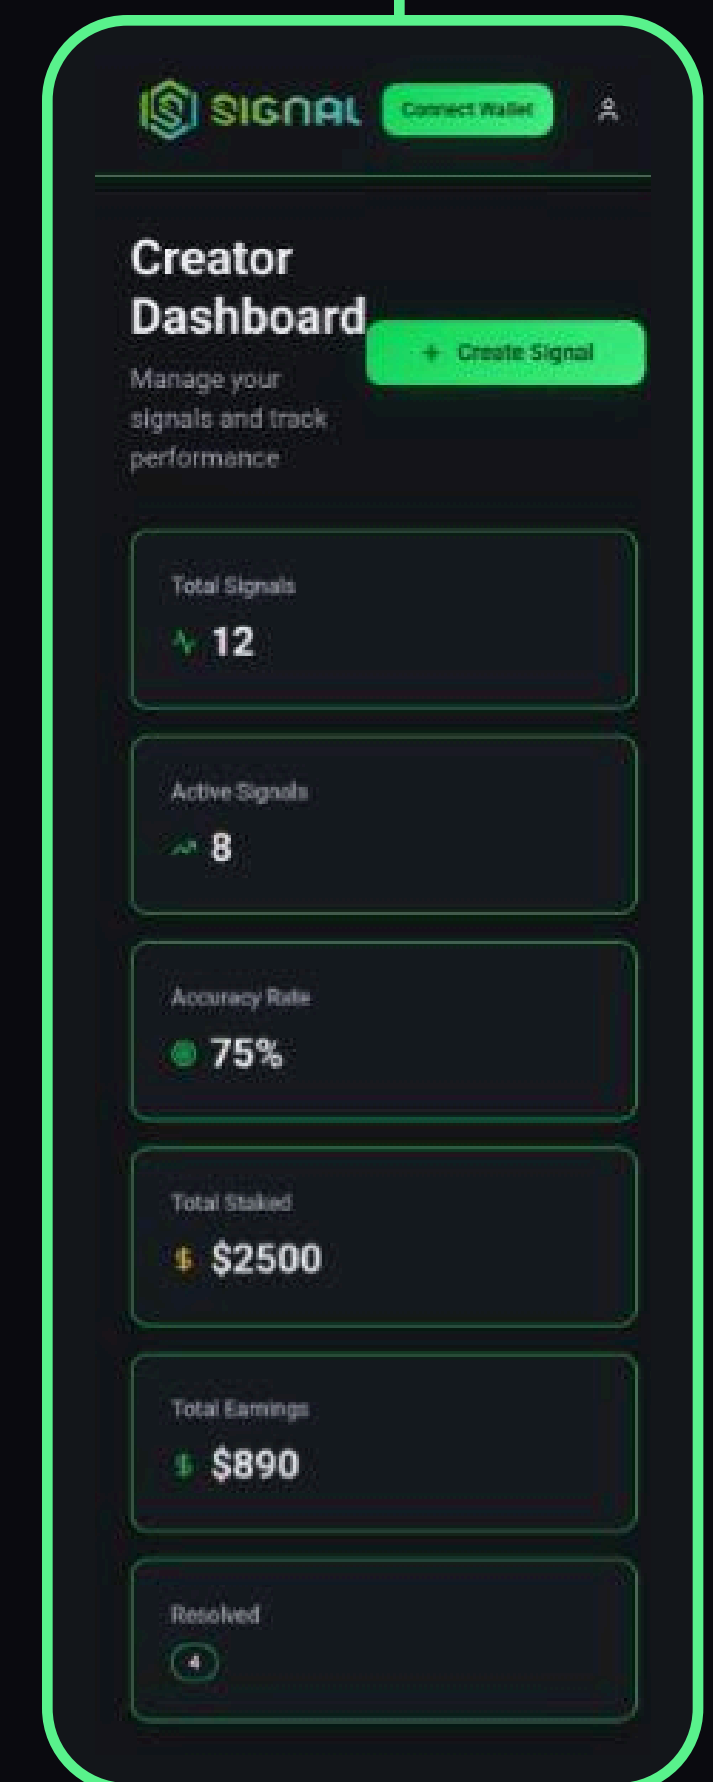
SIGNAL Connect Wallet

Creator Dashboard

Manage your signals and track performance

+ Create Signal

Total Signals
12

Active Signals
8

Accuracy Rate
75%

Total Staked
$ $2500

Total Earnings
$ $890

Resolved
4